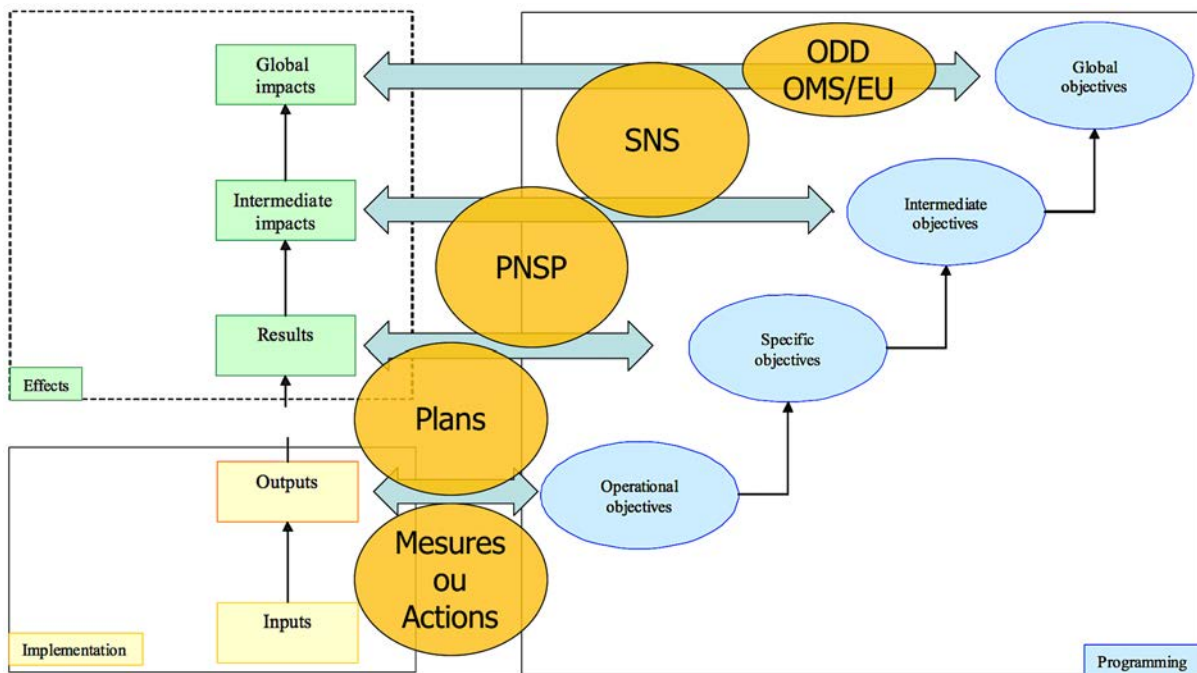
Global impacts

ODD OMS/EU

Global objectives

SNS

Intermediate impacts

Intermediate objectives

PNSP

Results

Specific objectives

Effects

Plans

Outputs

Operational objectives

Mesures ou Actions

Inputs

Implementation

Programming